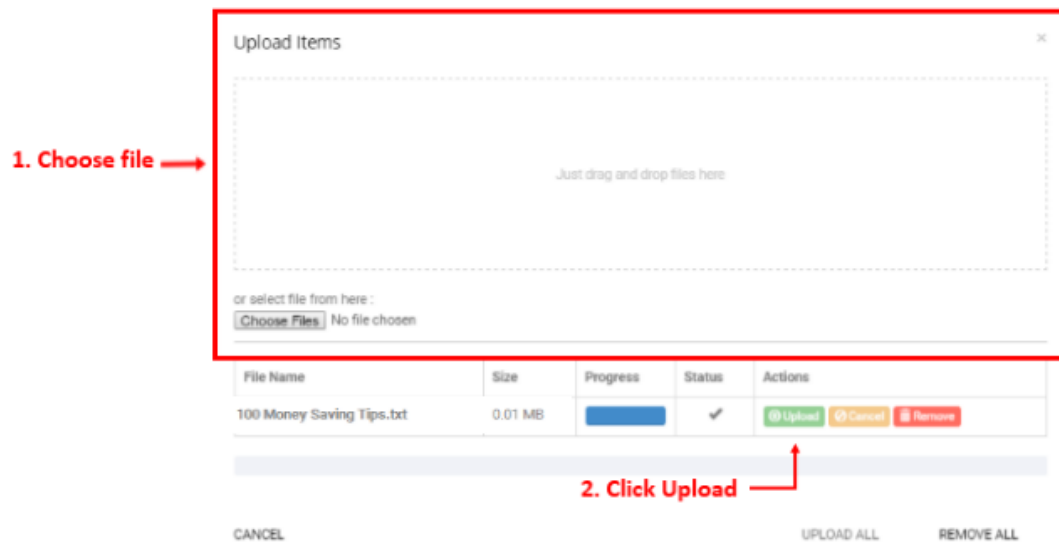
Upload Items

×

1. Choose file

Just drag and drop files here

or select file from here :

Choose Files No file chosen

| File Name | Size | Progress | Status | Actions |
|---|---|---|---|---|
| 100 Money Saving Tips.txt | 0.01 MB | | ✔ | Upload Cancel Remove |

2. Click Upload

CANCEL

UPLOAD ALL

REMOVE ALL